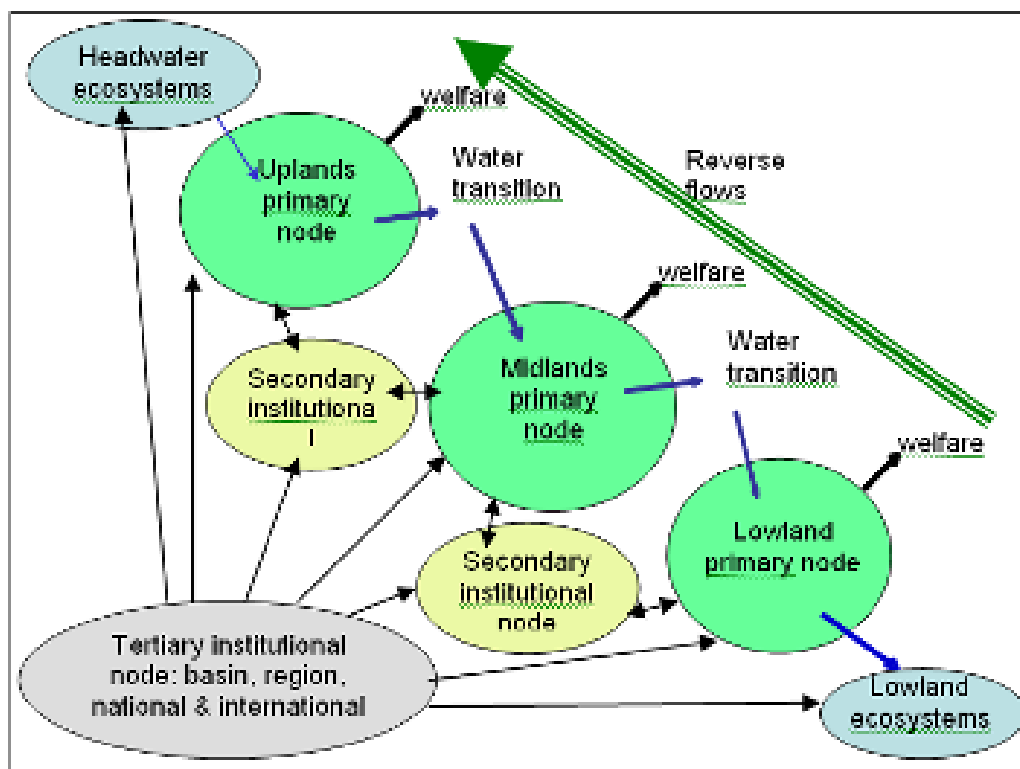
Headwater ecosystems

welfare

Uplands primary node

Water transition

Reverse flows

welfare

Secondary institutiona l

Midlands primary node

Water transition

welfare

Secondary institutional node

Lowland primary node

Tertiary institutional node: basin, region, national & international

Lowland ecosystems